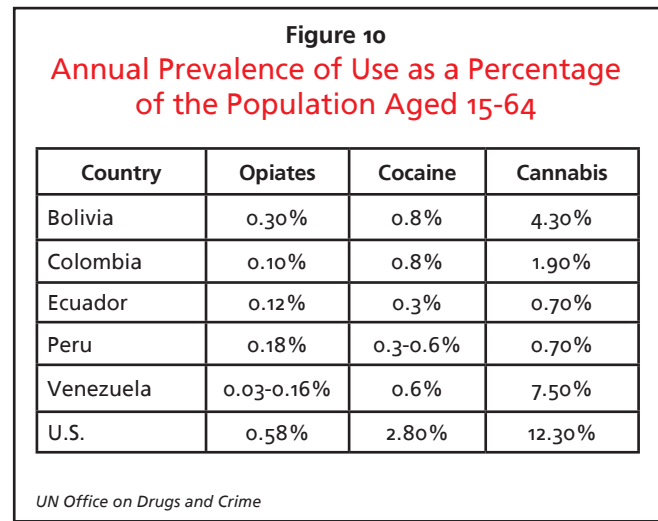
Figure 10
Annual Prevalence of Use as a Percentage of the Population Aged 15-64

| Country | Opiates | Cocaine | Cannabis |
|---|---|---|---|
| Bolivia | 0.30% | 0.8% | 4.30% |
| Colombia | 0.10% | 0.8% | 1.90% |
| Ecuador | 0.12% | 0.3% | 0.70% |
| Peru | 0.18% | 0.3-0.6% | 0.70% |
| Venezuela | 0.03-0.16% | 0.6% | 7.50% |
| U.S. | 0.58% | 2.80% | 12.30% |

UN Office on Drugs and Crime